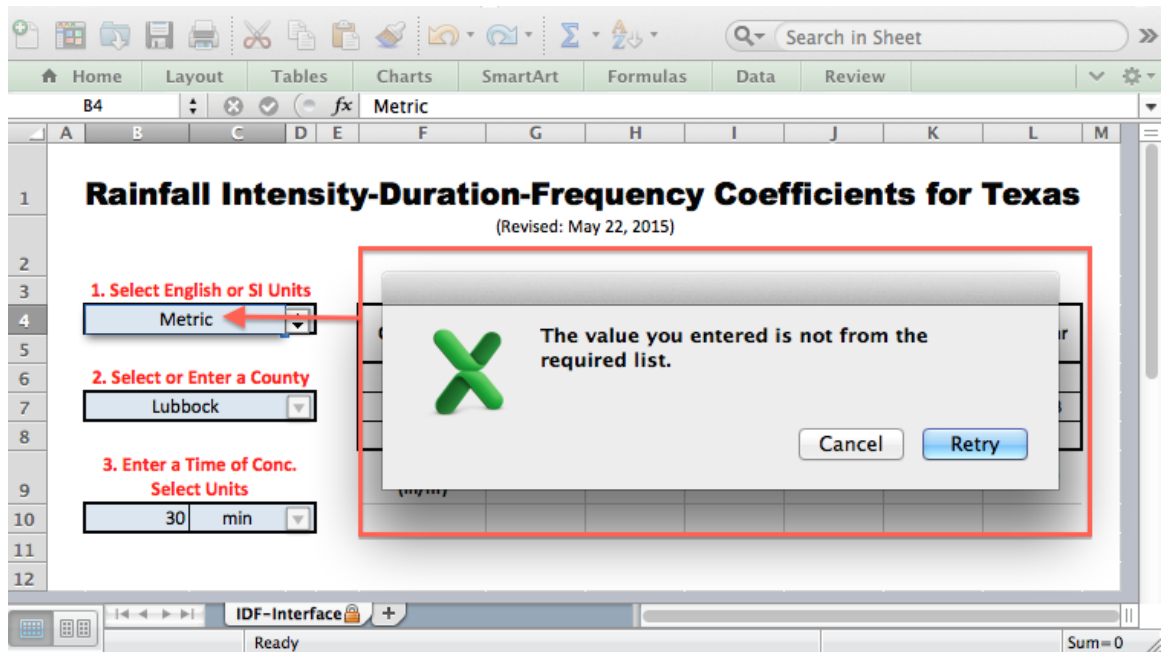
Search in Sheet

Home | Layout | Tables | Charts | SmartArt | Formulas | Data | Review

B4 | $fx$ | Metric

A B C D E F G H I J K L M

1 Rainfall Intensity-Duration-Frequency Coefficients for Texas
(Revised: May 22, 2015)

2
3 1. Select English or SI Units
4 Metric
5
6 2. Select or Enter a County
7 Lubbock
8
3. Enter a Time of Conc.
9 Select Units
10 30 min
11
12

The value you entered is not from the required list.

Cancel Retry

IDF-Interface

Ready

Sum=0